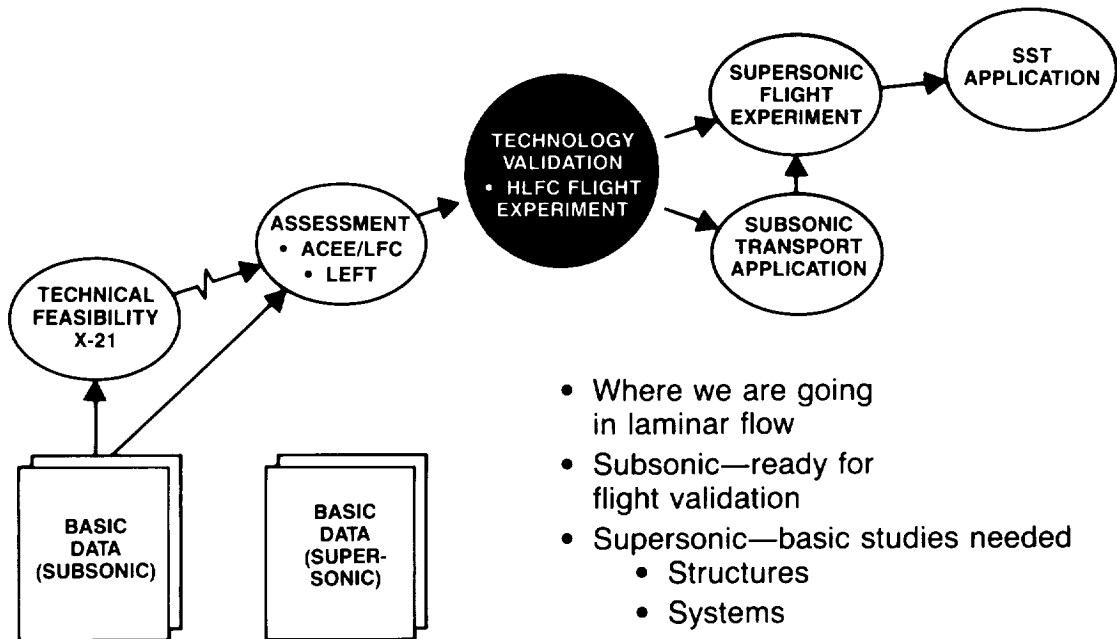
BASIC DATA (SUBSONIC)

BASIC DATA (SUPERSONIC)

TECHNICAL FEASIBILITY X-21

ASSESSMENT
• ACEE/LFC
• LEFT

TECHNOLOGY VALIDATION
• HLFC FLIGHT EXPERIMENT

SUBSONIC TRANSPORT APPLICATION

SUPERSONIC FLIGHT EXPERIMENT

SST APPLICATION

• Where we are going in laminar flow
• Subsonic—ready for flight validation
• Supersonic—basic studies needed
• Structures
• Systems